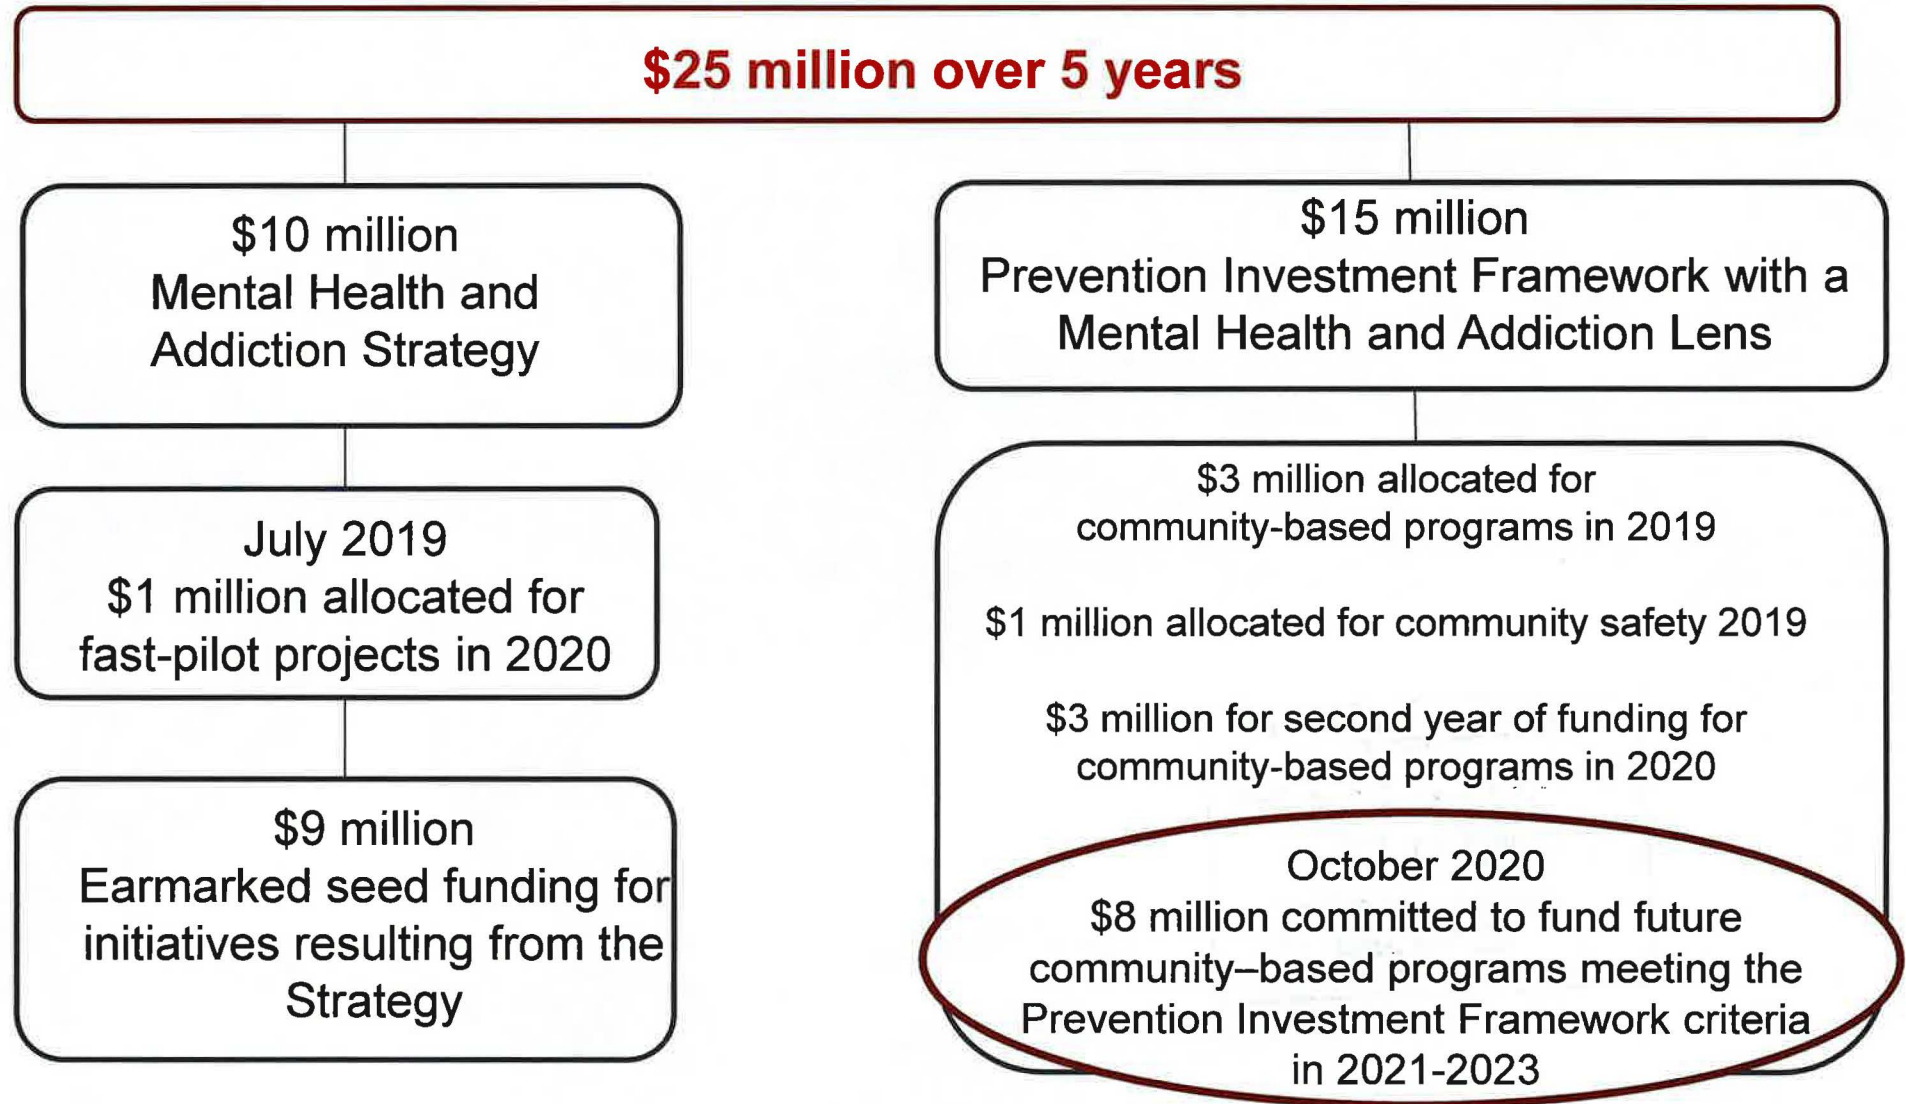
$25 million over 5 years

$10 million
Mental Health and
Addiction Strategy

July 2019
$1 million allocated for
fast-pilot projects in 2020

$9 million
Earmarked seed funding for initiatives resulting from the Strategy

$15 million
Prevention Investment Framework with a Mental Health and Addiction Lens

$3 million allocated for community-based programs in 2019

$1 million allocated for community safety 2019

$3 million for second year of funding for community-based programs in 2020

October 2020
$8 million committed to fund future community–based programs meeting the Prevention Investment Framework criteria in 2021-2023